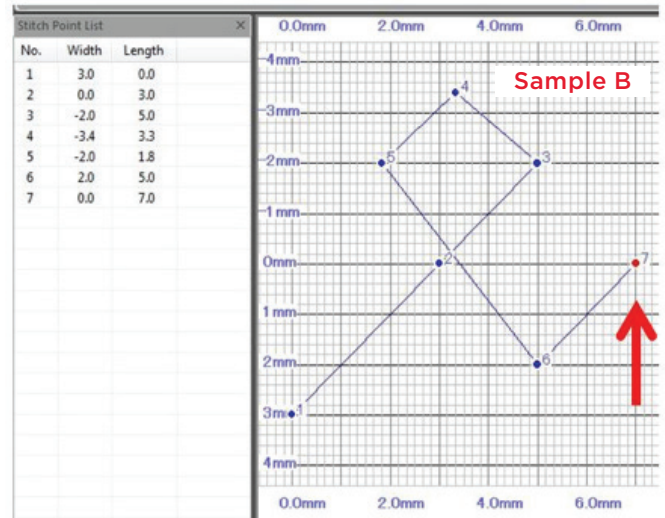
Stitch Point List ×

| No. | Width | Length |
|---|---|---|
| 1 | 3.0 | 0.0 |
| 2 | 0.0 | 3.0 |
| 3 | -2.0 | 5.0 |
| 4 | -3.4 | 3.3 |
| 5 | -2.0 | 1.8 |
| 6 | 2.0 | 5.0 |
| 7 | 0.0 | 7.0 |

0.0mm 2.0mm 4.0mm 6.0mm

Sample B

-4mm
-3mm
-2mm
-1 mm
0mm
1 mm
2mm
3mm
4mm

4
5
3
2
7
6
1

0.0mm 2.0mm 4.0mm 6.0mm